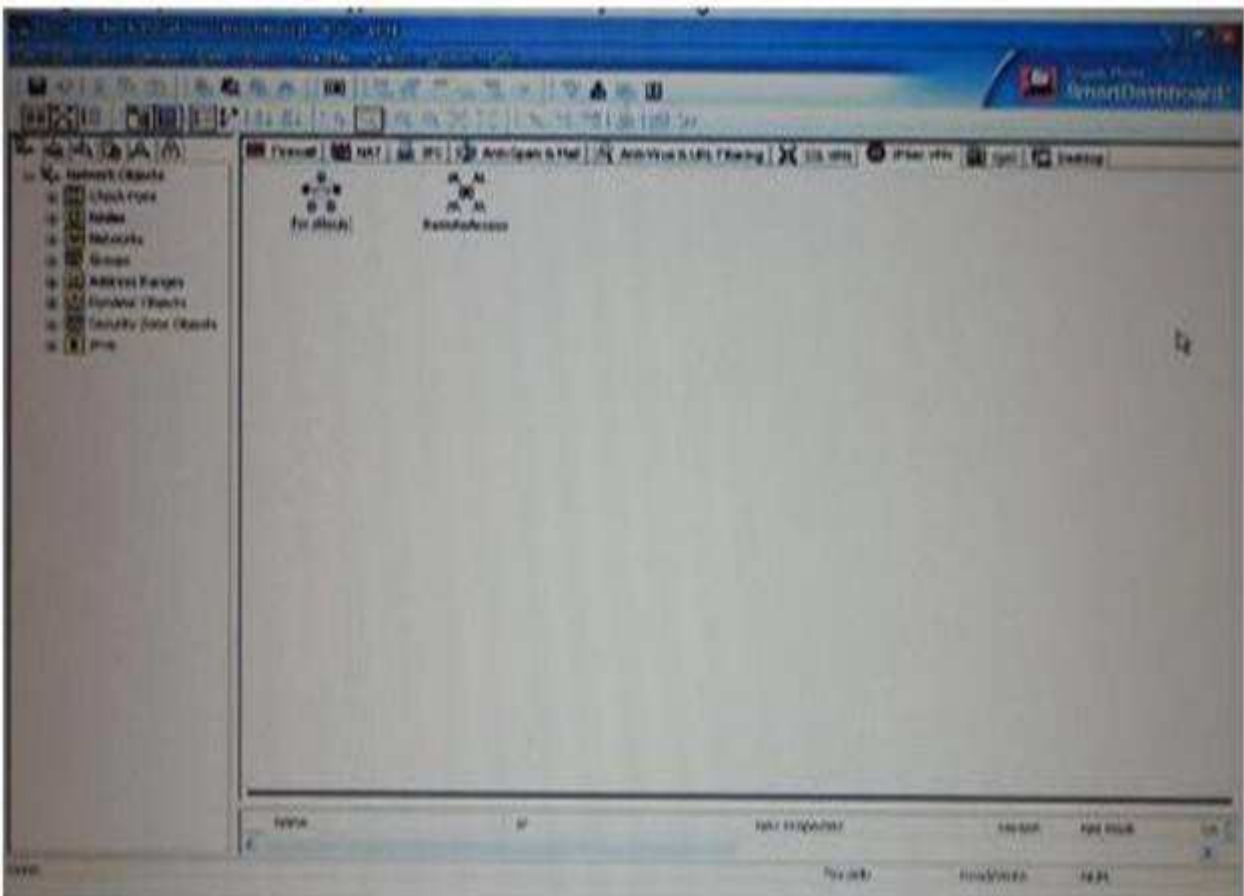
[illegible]

Check Point SmartDashboard

Network Objects
Check Point
Nodes
Networks
Groups
Address Ranges
Dynamic Objects
Security Zone Objects
VPN

Firewall | NAT | IPS | Anti-Spam & Mail | Anti-Virus & URL Filtering | SSL VPN | IPSec VPN | QoS | Desktop

For dWorks
RemoteAccess

Name | IP | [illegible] | Version | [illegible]

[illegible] | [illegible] | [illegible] | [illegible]